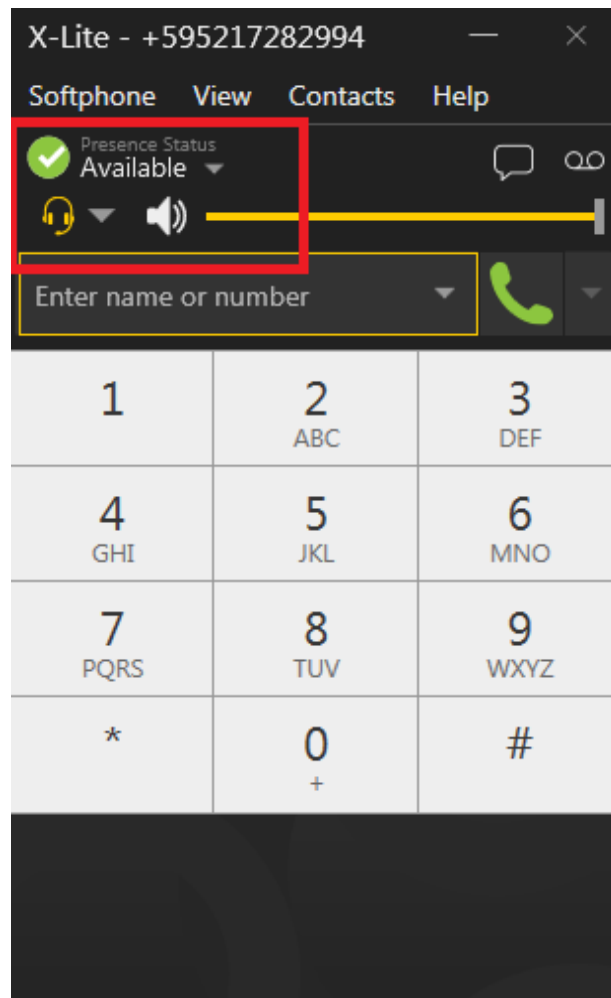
X-Lite - +595217282994

Softphone View Contacts Help

Presence Status
Available

Enter name or number

| 1 | 2 ABC | 3 DEF |
|---|---|---|
| 4 GHI | 5 JKL | 6 MNO |
| 7 PQRS | 8 TUV | 9 WXYZ |
| * | 0 + | # |